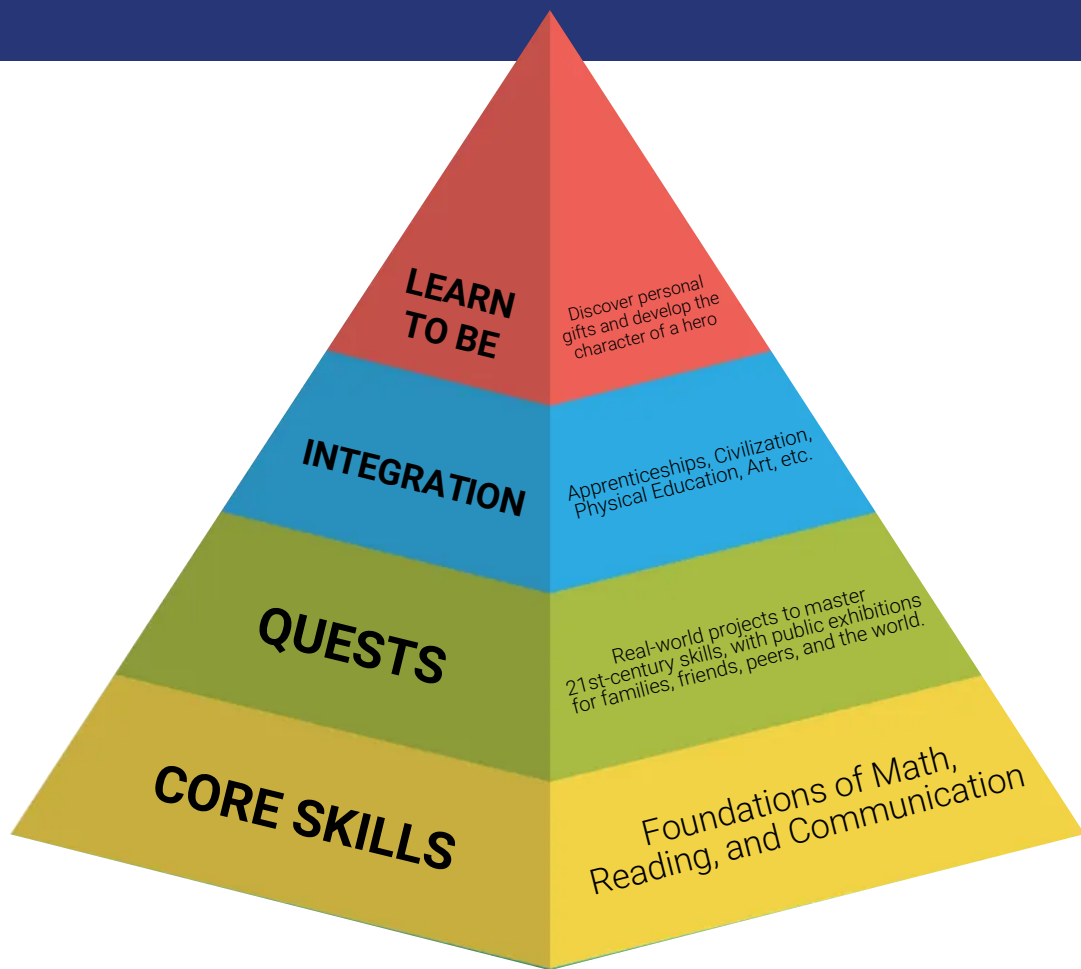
LEARN TO BE

Discover personal gifts and develop the character of a hero

INTEGRATION

Apprenticeships, Civilization, Physical Education, Art, etc.

QUESTS

Real-world projects to master 21st-century skills, with public exhibitions for families, friends, peers, and the world.

CORE SKILLS

Foundations of Math, Reading, and Communication